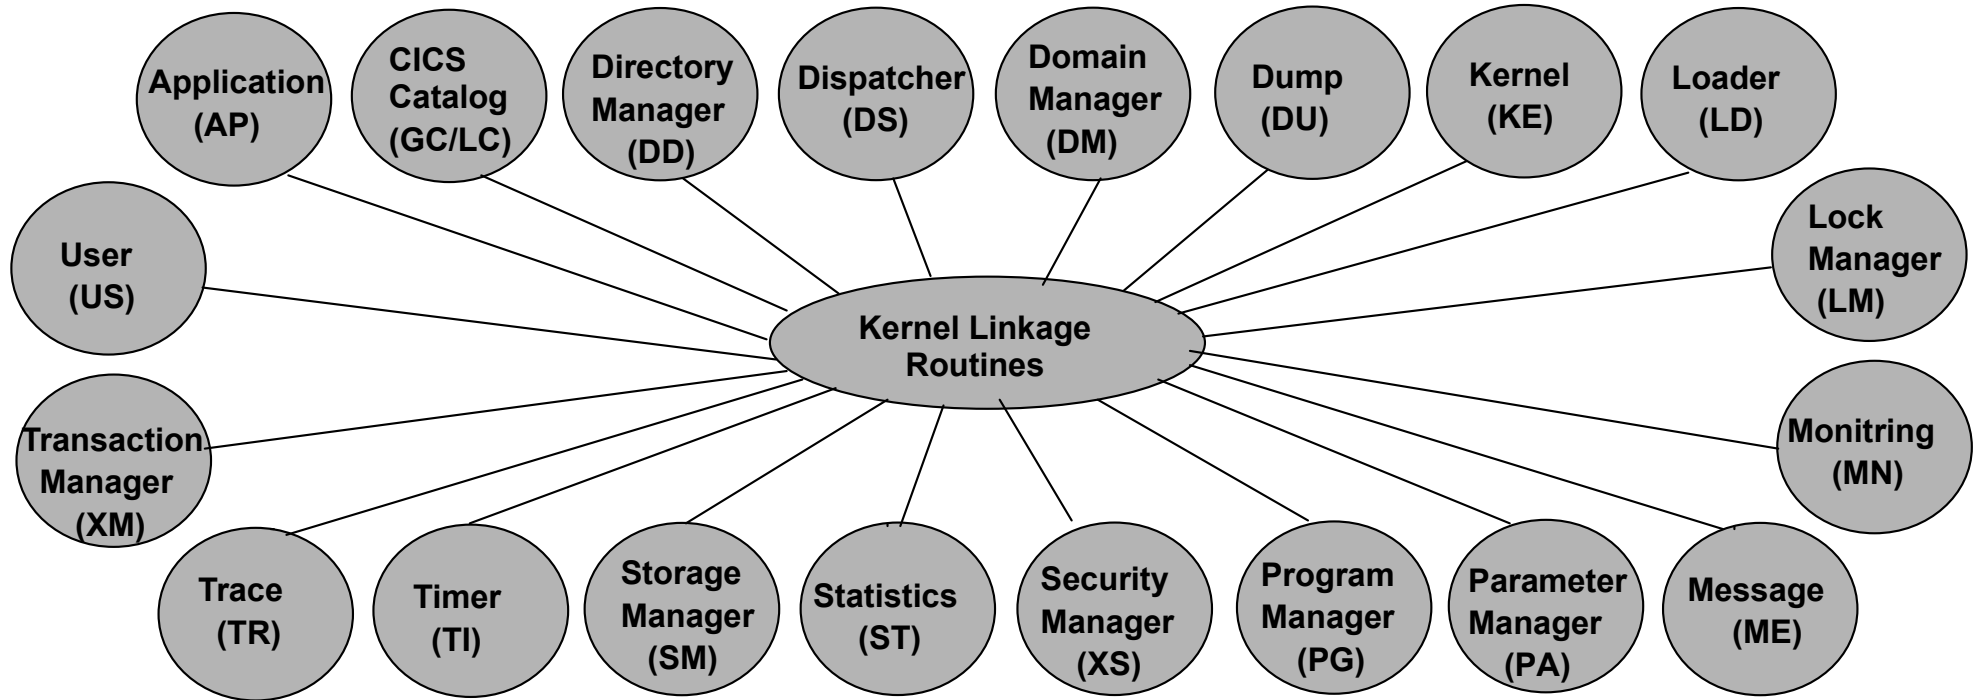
Application (AP)

CICS Catalog (GC/LC)

Directory Manager (DD)

Dispatcher (DS)

Domain Manager (DM)

Dump (DU)

Kernel (KE)

Loader (LD)

User (US)

Lock Manager (LM)

Kernel Linkage Routines

Transaction Manager (XM)

Monitring (MN)

Trace (TR)

Timer (TI)

Storage Manager (SM)

Statistics (ST)

Security Manager (XS)

Program Manager (PG)

Parameter Manager (PA)

Message (ME)